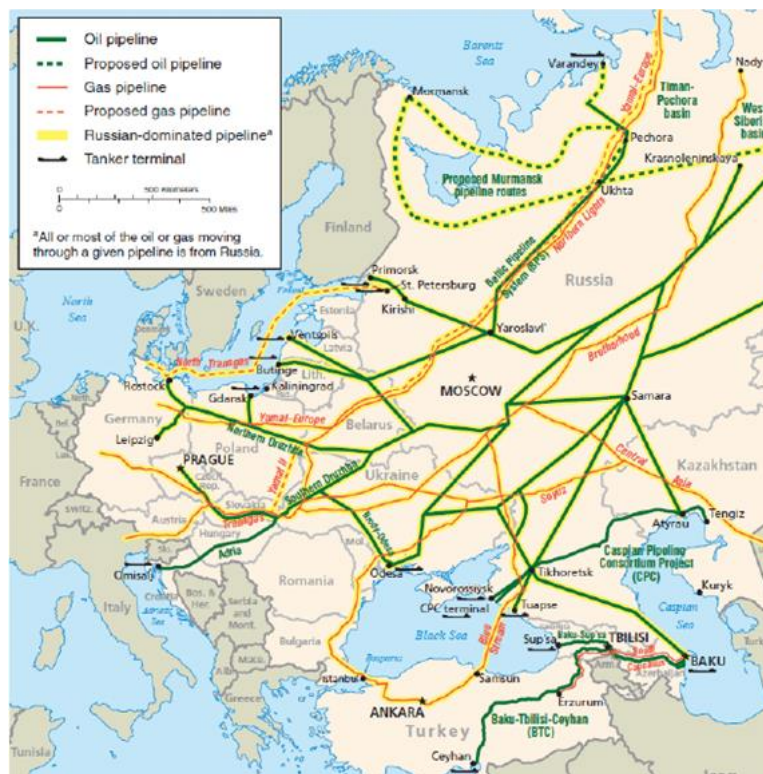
Oil pipeline
Proposed oil pipeline
Gas pipeline
Proposed gas pipeline
Russian-dominated pipeline$^a$
Tanker terminal

0 500 Kilometers
0 500 Miles

$^a$All or most of the oil or gas moving through a given pipeline is from Russia.

Barents Sea
Varandey
Nadym
Murmansk
Timan-Pechora basin
West Siberian basin
Pechora
Yamal-Europe
Proposed Murmansk pipeline routes
Ukhta
Krasnoleninskaya
Finland
Baltic Pipeline System (BPS)
Northern Lights
Russia
Primorsk
St. Petersburg
Sweden
Kirishi
Estonia
North Sea
Yaroslavl'
U.K.
Ventspils
Latvia
Brotherhood
North Transgas
Butinge
Lith.
Kaliningrad
Rostock
MOSCOW
Gdansk
Samara
Yamal-Europe
Belarus
Germany
Northern Druzhba
Leipzig
Poland
PRAGUE
Yamal II
Central Asia
Kazakhstan
Southern Druzhba
Ukraine
Czech Rep.
France
Slovakia
Soyuz
Switz.
Austria
Transgas
Tengiz
Atyrau
Hungary
Mol.
Odesa-Brody
Caspian Pipeline Consortium Project (CPC)
Adria
Romania
Omisalj
Odesa
Novorossiysk
Tikhoretsk
Kuryk
Italy
Bos. & Her.
Serbia and Mont.
CPC terminal
Tuapse
Adriatic Sea
Caspian Sea
Black Sea
Blue Stream
Bulgaria
Sup'sa
Baku-Sup'sa
TBILISI
Bosporus
Shah Deniz
Armenia
Azerbaijan
BAKU
Istanbul
Samsun
Erzurum
Greece
ANKARA
Turkey
Baku-Tbilisi-Ceyhan (BTC)
Ceyhan
Tunisia